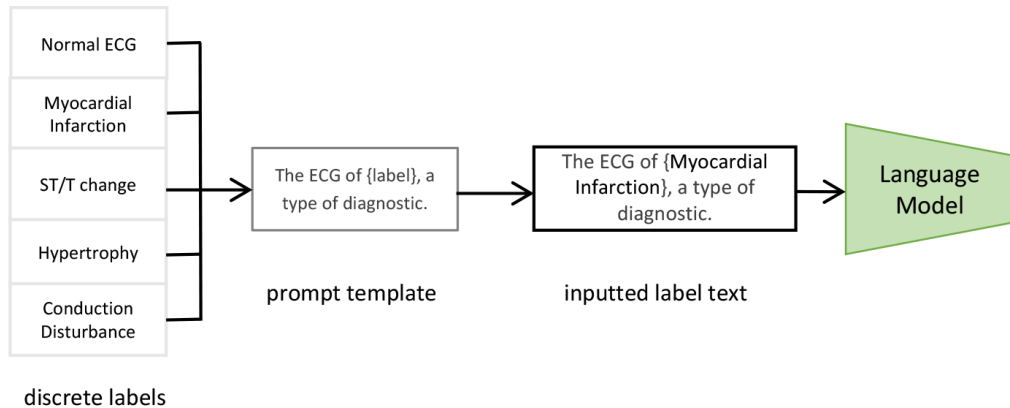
Normal ECG

Myocardial Infarction

ST/T change

Hypertrophy

Conduction Disturbance

discrete labels

The ECG of {label}, a type of diagnostic.

prompt template

The ECG of {Myocardial Infarction}, a type of diagnostic.

inputted label text

Language Model